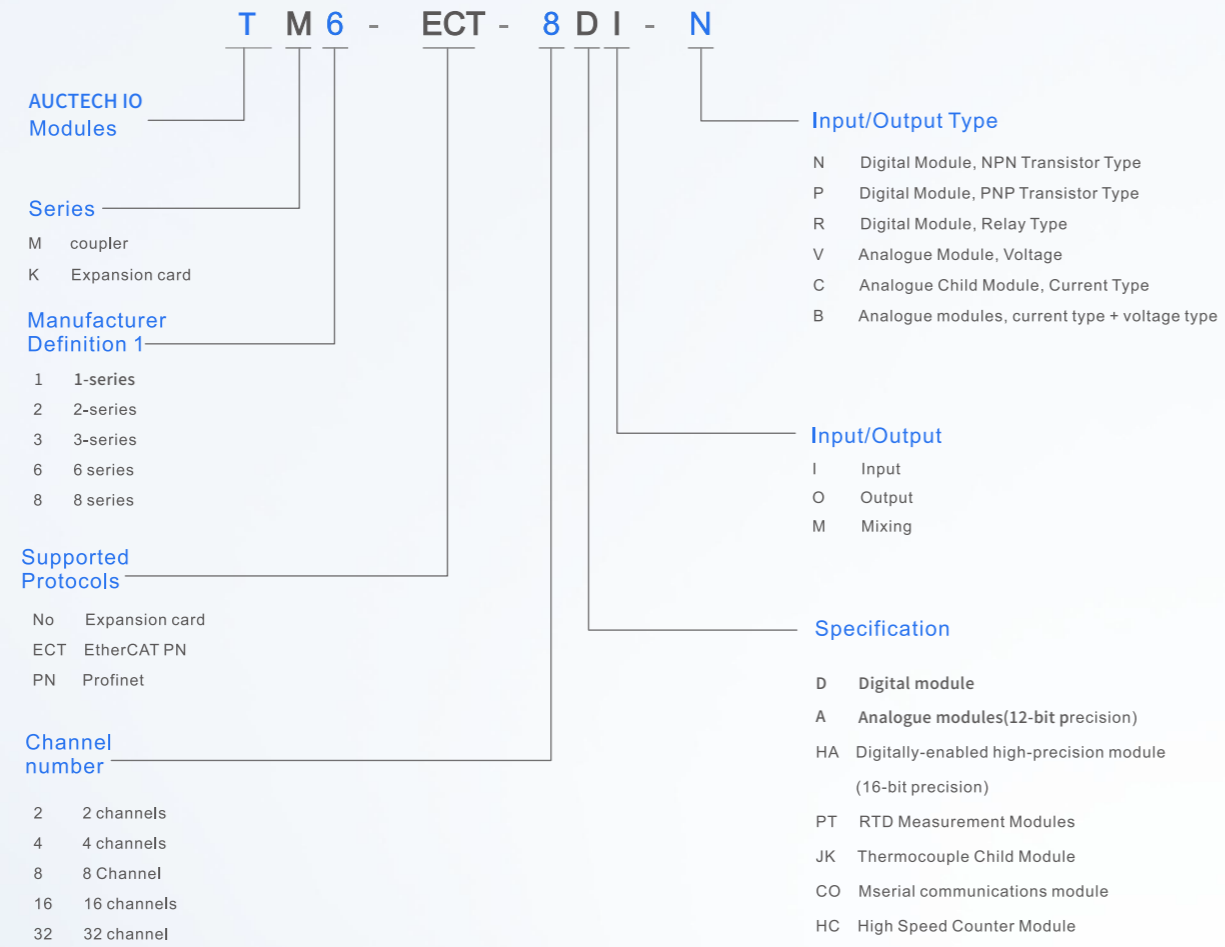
T M 6 - ECT - 8 D I - N

AUCTECH IO Modules

Series
M coupler
K Expansion card

Manufacturer Definition 1
1 1-series
2 2-series
3 3-series
6 6 series
8 8 series

Supported Protocols
No Expansion card
ECT EtherCAT PN
PN Profinet

Channel number
2 2 channels
4 4 channels
8 8 Channel
16 16 channels
32 32 channel

Input/Output Type
N Digital Module, NPN Transistor Type
P Digital Module, PNP Transistor Type
R Digital Module, Relay Type
V Analogue Module, Voltage
C Analogue Child Module, Current Type
B Analogue modules, current type + voltage type

Input/Output
I Input
O Output
M Mixing

Specification
D Digital module
A Analogue modules(12-bit precision)
HA Digitally-enabled high-precision module (16-bit precision)
PT RTD Measurement Modules
JK Thermocouple Child Module
CO Mserial communications module
HC High Speed Counter Module